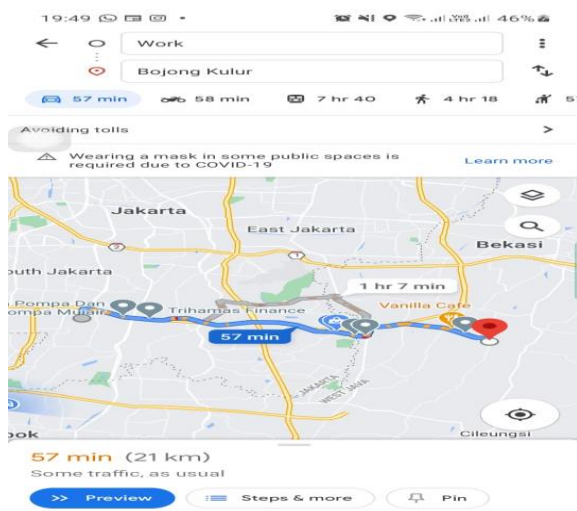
19:49

46%

Work

Bojong Kulur

57 min

58 min

7 hr 40

4 hr 18

Avoiding tolls

Wearing a mask in some public spaces is required due to COVID-19

Learn more

Jakarta

East Jakarta

Bekasi

outh Jakarta

1 hr 7 min

Pompa Dan ompa Mulia

Trihamas Finance

Vanilla Cafe

57 min

JAKARTA WEST JAVA

ook

Cileungsi

57 min (21 km)

Some traffic, as usual

Preview

Steps & more

Pin